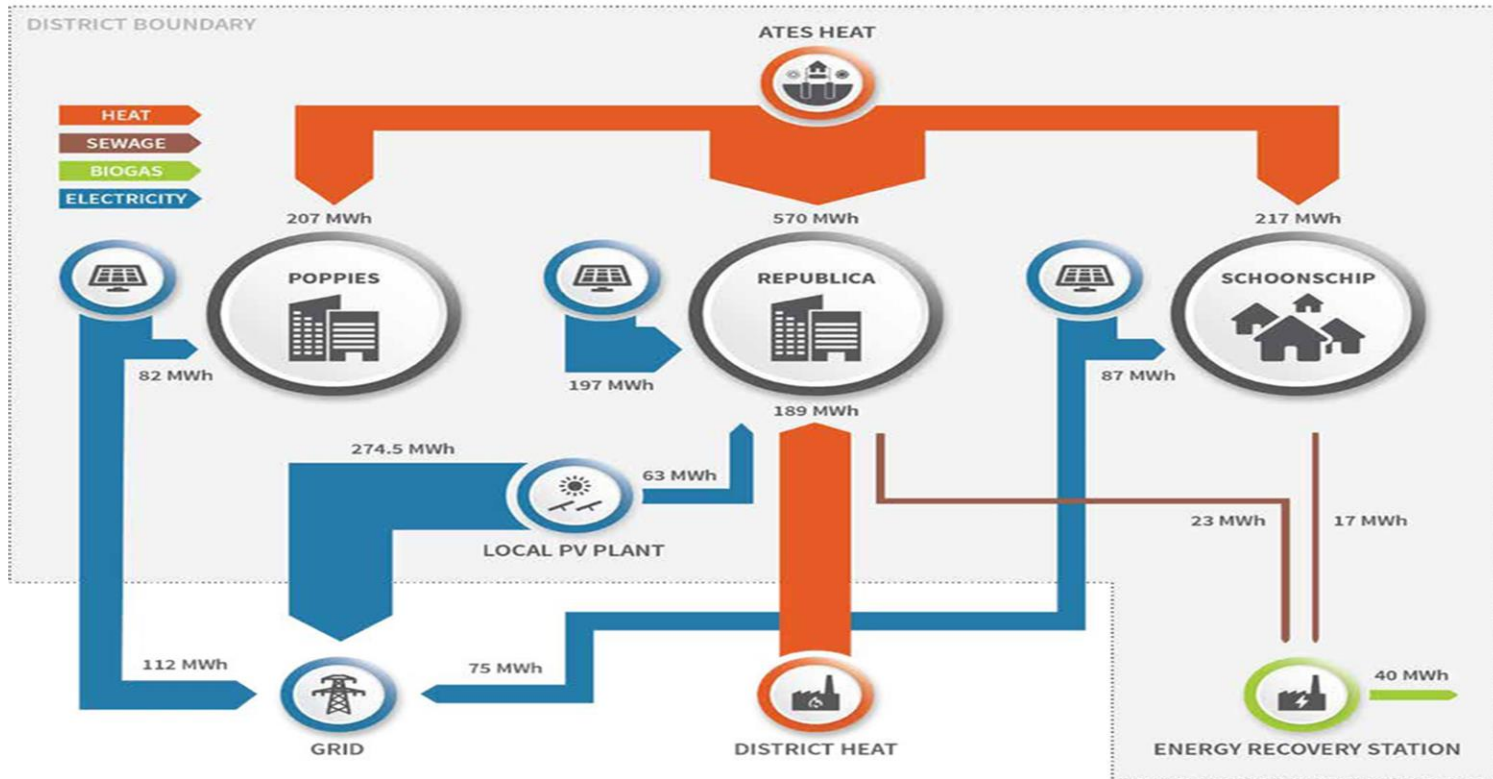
DISTRICT BOUNDARY

ATES HEAT

HEAT
SEWAGE
BIOGAS
ELECTRICITY

207 MWh
570 MWh
217 MWh

POPPIES
REPUBLICA
SCHOONSCHIP

82 MWh
197 MWh
87 MWh
189 MWh

274.5 MWh
63 MWh
LOCAL PV PLANT

23 MWh
17 MWh

112 MWh
75 MWh
40 MWh

GRID
DISTRICT HEAT
ENERGY RECOVERY STATION